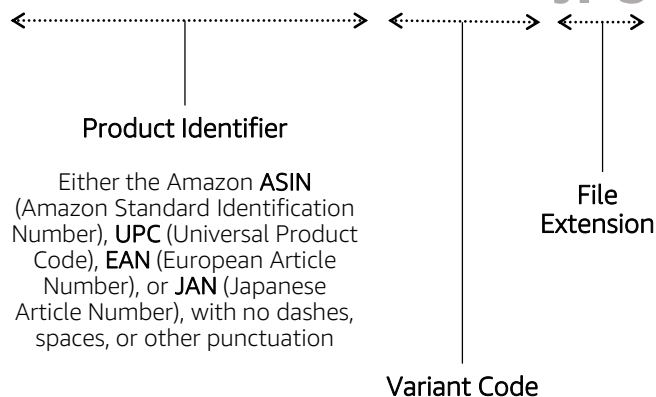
Product Identifier

Either the Amazon ASIN (Amazon Standard Identification Number), UPC (Universal Product Code), EAN (European Article Number), or JAN (Japanese Article Number), with no dashes, spaces, or other punctuation

File Extension

Variant Code